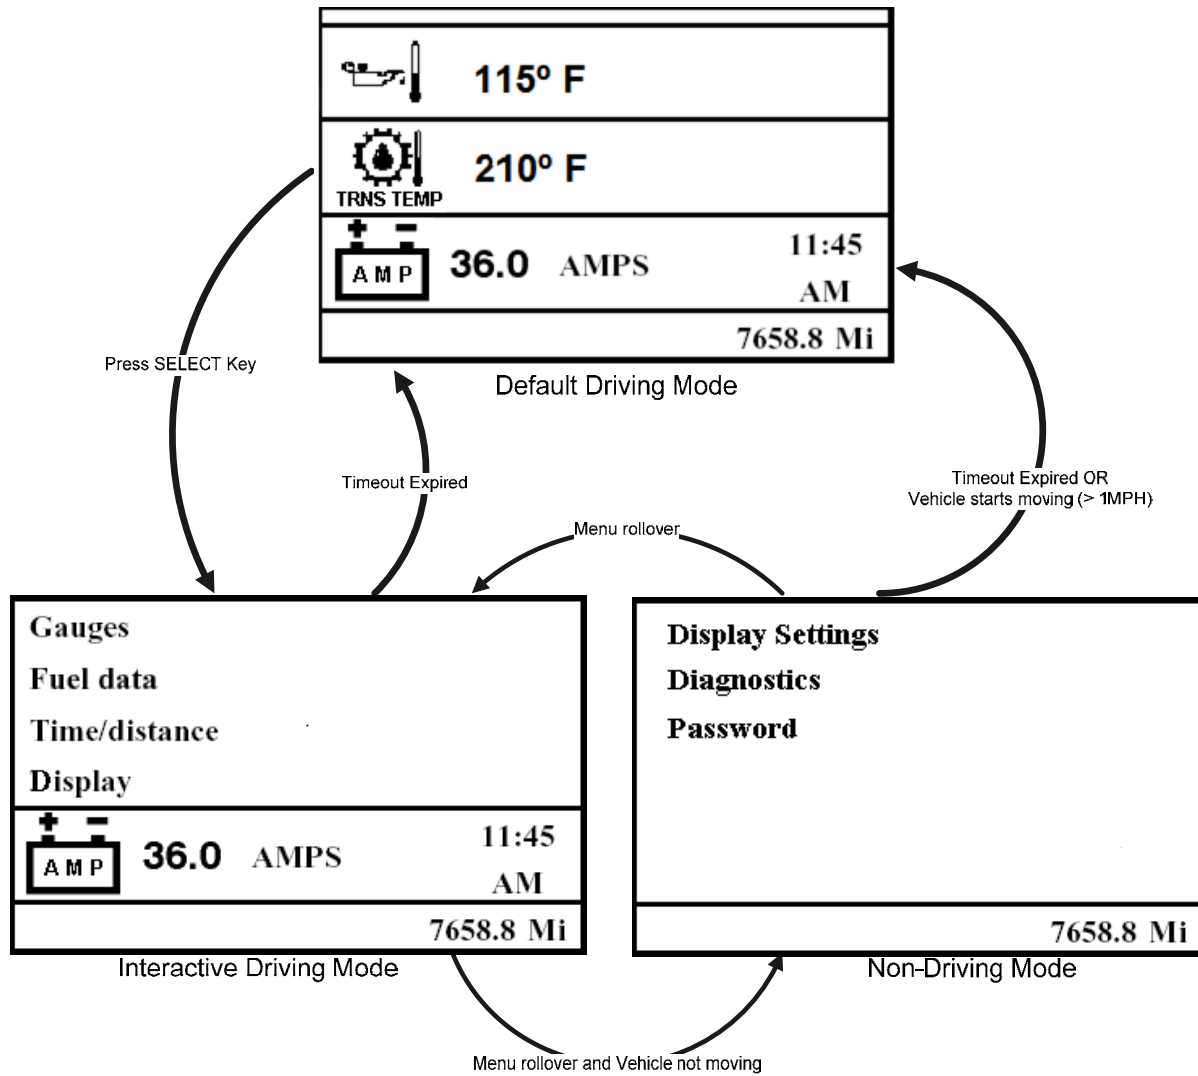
115º F

TRNS TEMP

210º F

AMP

36.0 AMPS

11:45

AM

7658.8 Mi

Default Driving Mode

Press SELECT Key

Timeout Expired

Menu rollover

Timeout Expired OR
Vehicle starts moving (> 1MPH)

Gauges

Fuel data

Time/distance

Display

AMP

36.0 AMPS

11:45

AM

7658.8 Mi

Interactive Driving Mode

Display Settings

Diagnostics

Password

7658.8 Mi

Non-Driving Mode

Menu rollover and Vehicle not moving